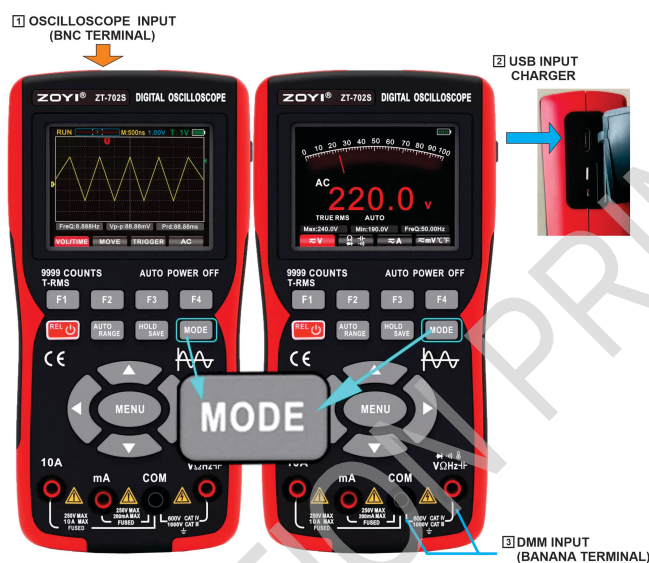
1 OSCILLOSCOPE INPUT
(BNC TERMINAL)

2 USB INPUT
CHARGER

ZOYI® ZT-702S DIGITAL OSCILLOSCOPE

RUN M:500ns 1.00V T: 1V

FreQ:6.888Hz Vp-p:88.88mV Prd:88.88ms

VOL/TIME MOVE TRIGGER AC

9999 COUNTS T-RMS AUTO POWER OFF

F1 F2 F3 F4

REL AUTO RANGE HOLD SAVE MODE

CE

MENU

10A mA COM VΩHz

250V MAX 10A MAX FUSED
250V MAX 200mA MAX FUSED
600V CAT IV 1000V CAT II

ZOYI® ZT-702S DIGITAL OSCILLOSCOPE

0 10 20 30 40 50 60 70 80 90 100

AC
220.0 V
TRUE RMS AUTO

Max:240.0V Min:190.0V FreQ:50.00Hz

≂V ≂A ≂mV℃F

9999 COUNTS T-RMS AUTO POWER OFF

F1 F2 F3 F4

REL AUTO RANGE HOLD SAVE MODE

CE

MODE

MENU

10A mA COM VΩHz

250V MAX 10A MAX FUSED
250V MAX 200mA MAX FUSED
600V CAT IV 1000V CAT II

3 DMM INPUT
(BANANA TERMINAL)